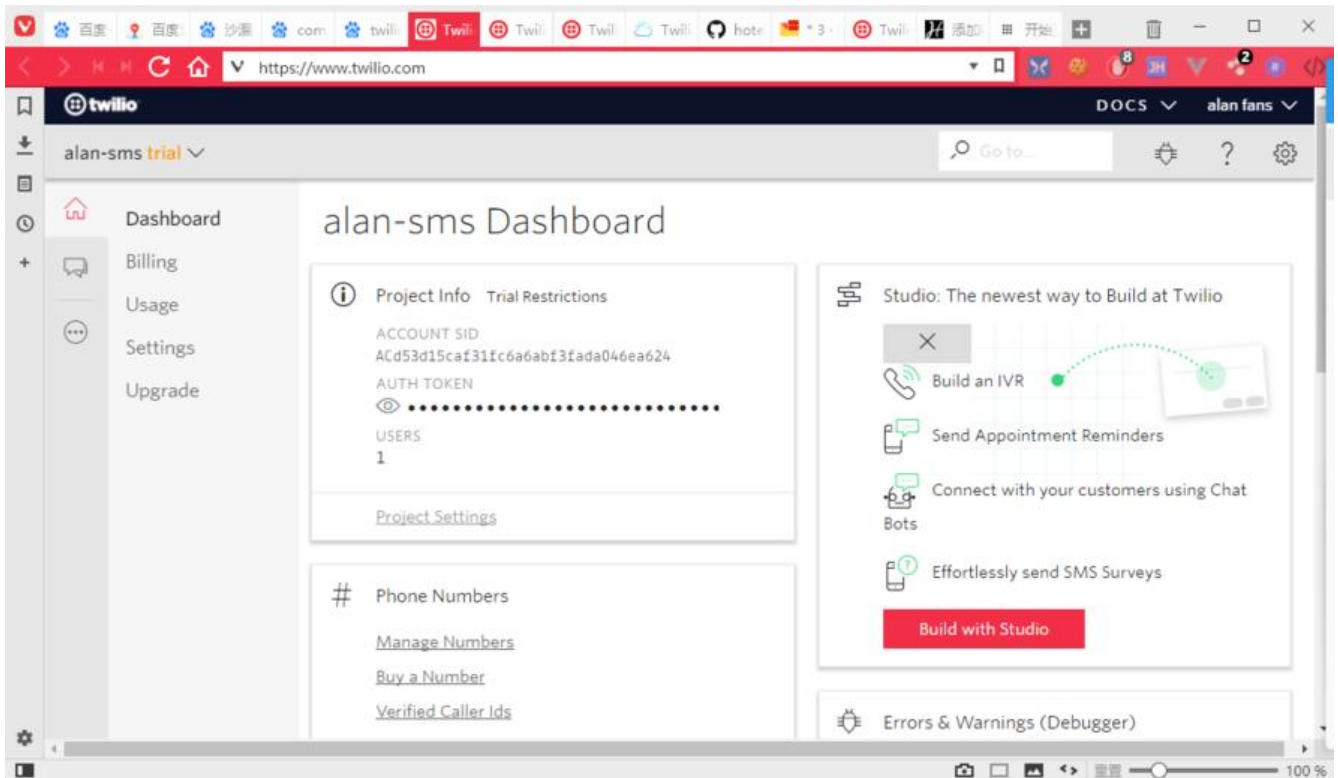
百度 百度 沙漏 com twili Twili Twili Twili Twili hote 3 Twili 添加 开始

https://www.twilio.com

twilio

DOCS alan fans

alan-sms trial

Go to...

Dashboard
Billing
Usage
Settings
Upgrade

alan-sms Dashboard

Project Info Trial Restrictions

ACCOUNT SID
ACd53d15caf31fc6a6abf3fada046ea624

AUTH TOKEN
••••••••••••••••••••••••••••••••

USERS
1

Project Settings

Phone Numbers

Manage Numbers

Buy a Number

Verified Caller Ids

Studio: The newest way to Build at Twilio

Build an IVR

Send Appointment Reminders

Connect with your customers using Chat Bots

Effortlessly send SMS Surveys

Build with Studio

Errors & Warnings (Debugger)

100 %